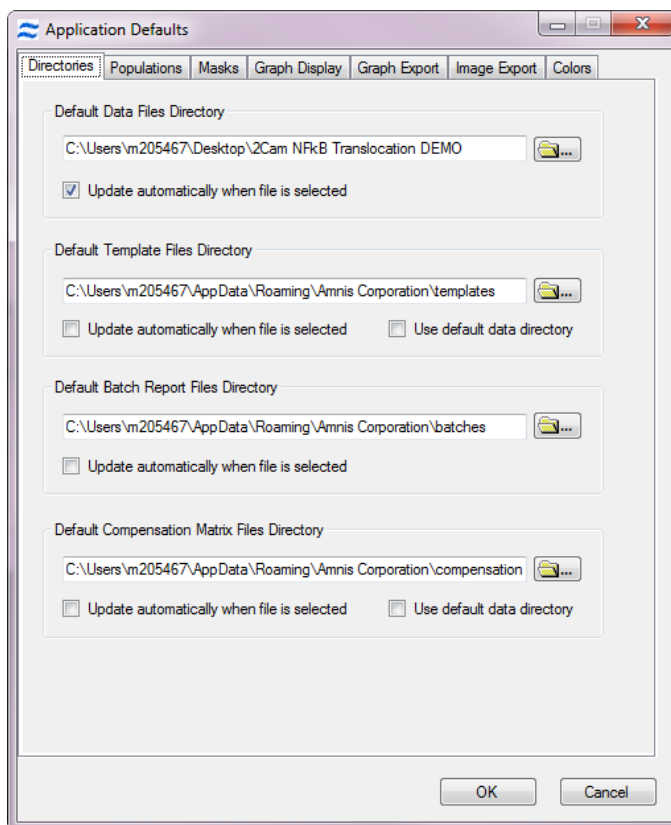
Application Defaults

Directories | Populations | Masks | Graph Display | Graph Export | Image Export | Colors

Default Data Files Directory

C:\Users\m205467\Desktop\2Cam NFkB Translocation DEMO

Update automatically when file is selected

Default Template Files Directory

C:\Users\m205467\AppData\Roaming\Amnis Corporation\templates

Update automatically when file is selected

Use default data directory

Default Batch Report Files Directory

C:\Users\m205467\AppData\Roaming\Amnis Corporation\batches

Update automatically when file is selected

Default Compensation Matrix Files Directory

C:\Users\m205467\AppData\Roaming\Amnis Corporation\compensation

Update automatically when file is selected

Use default data directory

OK

Cancel